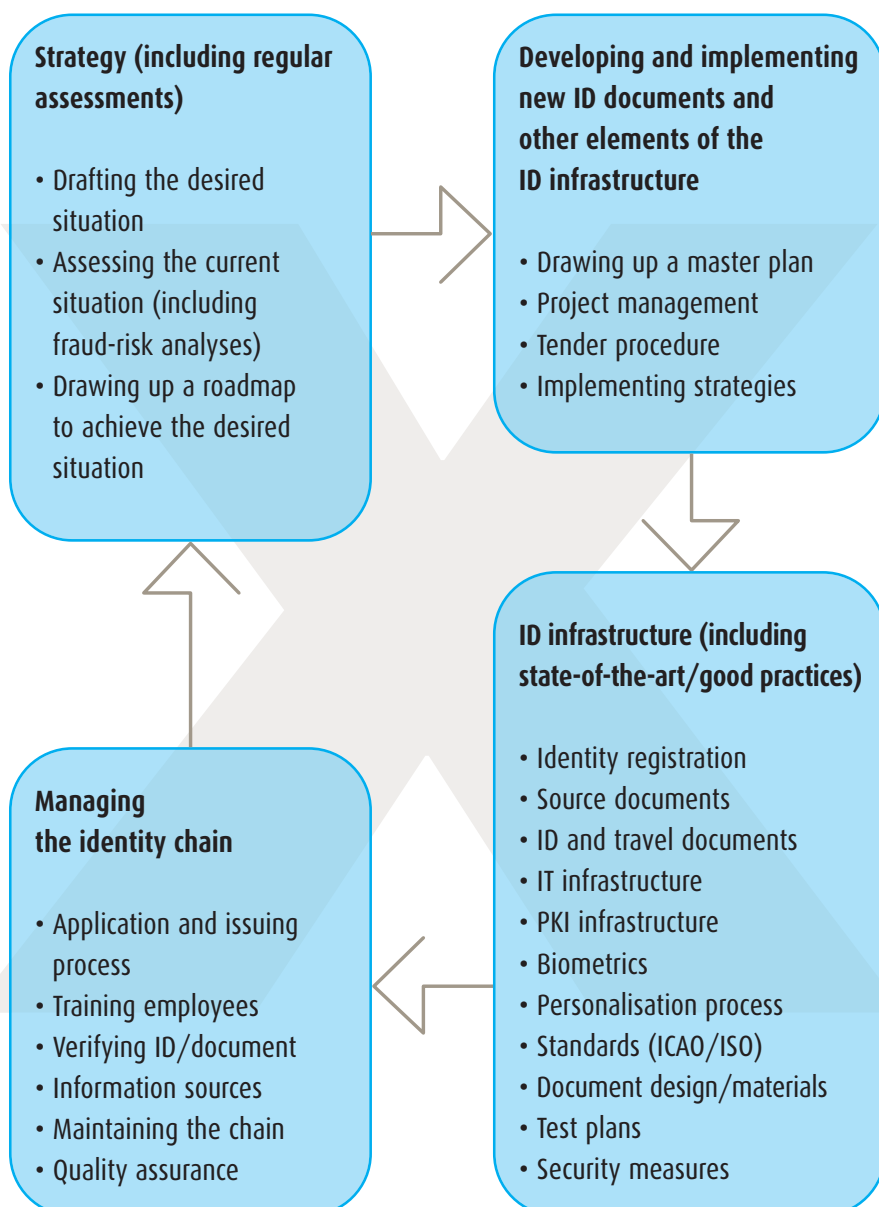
Strategy (including regular assessments)

• Drafting the desired situation
• Assessing the current situation (including fraud-risk analyses)
• Drawing up a roadmap to achieve the desired situation

Developing and implementing new ID documents and other elements of the ID infrastructure

• Drawing up a master plan
• Project management
• Tender procedure
• Implementing strategies

ID infrastructure (including state-of-the-art/good practices)

• Identity registration
• Source documents
• ID and travel documents
• IT infrastructure
• PKI infrastructure
• Biometrics
• Personalisation process
• Standards (ICAO/ISO)
• Document design/materials
• Test plans
• Security measures

Managing the identity chain

• Application and issuing process
• Training employees
• Verifying ID/document
• Information sources
• Maintaining the chain
• Quality assurance